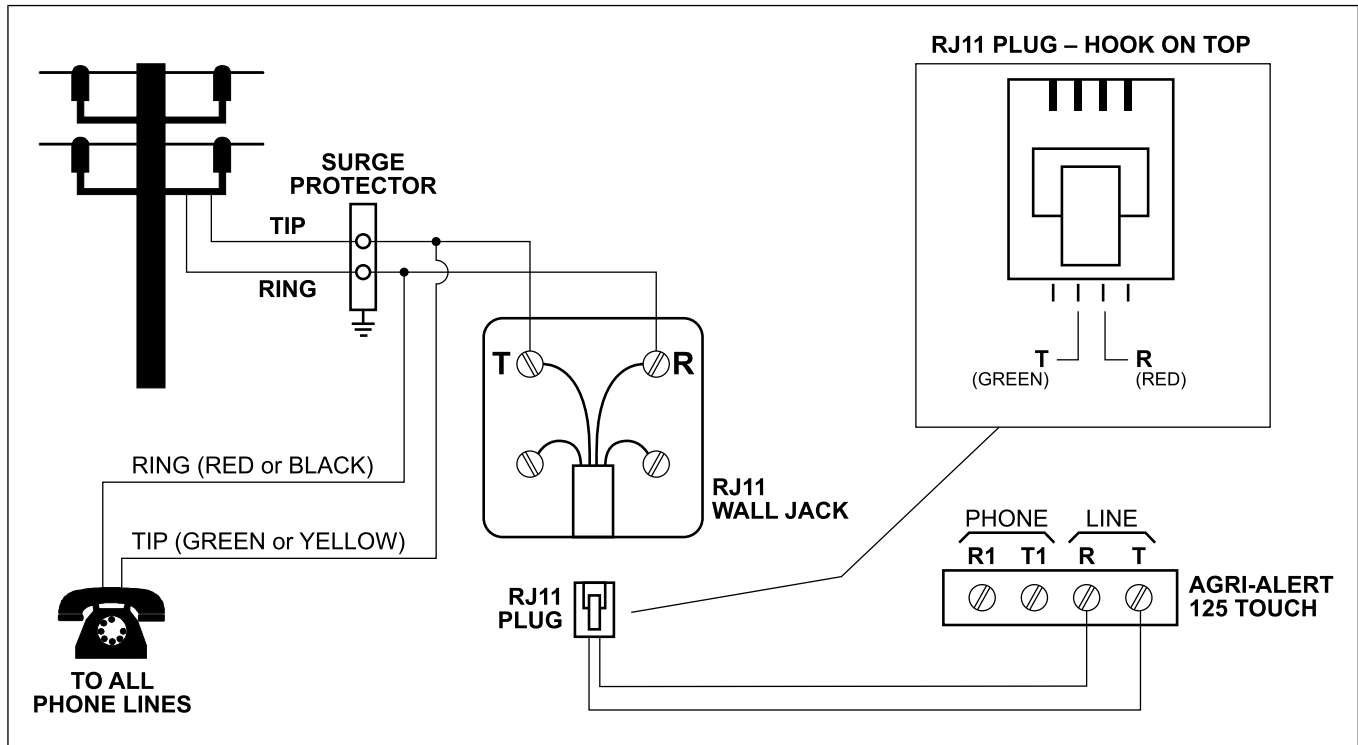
RJ11 PLUG – HOOK ON TOP

SURGE PROTECTOR

TIP

RING

T

R

T
(GREEN)

R
(RED)

RING (RED or BLACK)

TIP (GREEN or YELLOW)

RJ11 WALL JACK

PHONE

LINE

R1

T1

R

T

AGRI-ALERT 125 TOUCH

RJ11 PLUG

TO ALL PHONE LINES